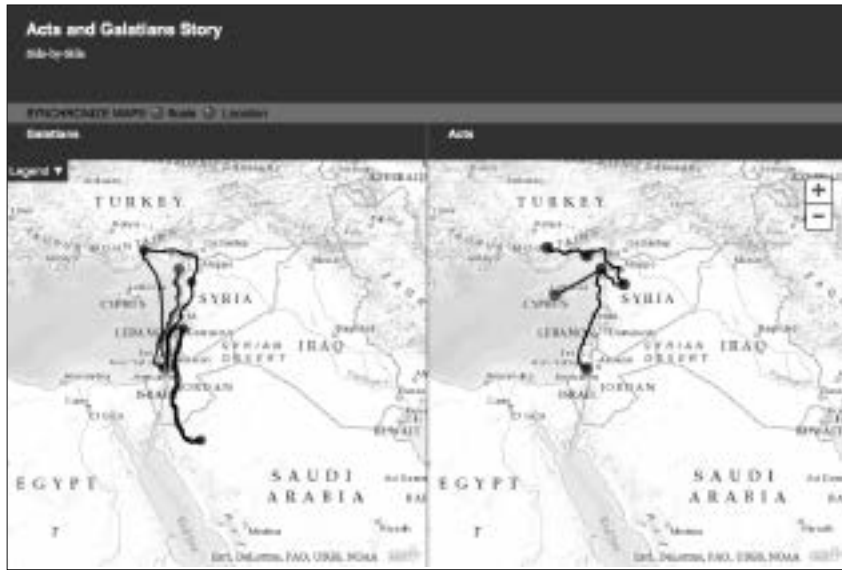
Acts and Galatians Story

Side-by-side

SYNCHRONIZE MAPS: Scale Location

Galatians

Acts

Legend ▼

TURKEY

CYPRUS

SYRIA

LEBANON

SYRIAN DESERT

IRAQ

ISRAEL

JORDAN

EGYPT

SAUDI ARABIA

Esri, DeLorme, FAO, USGS, NOAA

+

−

TURKEY

CYPRUS

SYRIA

LEBANON

SYRIAN DESERT

IRAQ

ISRAEL

JORDAN

EGYPT

SAUDI ARABIA

Esri, DeLorme, FAO, USGS, NOAA